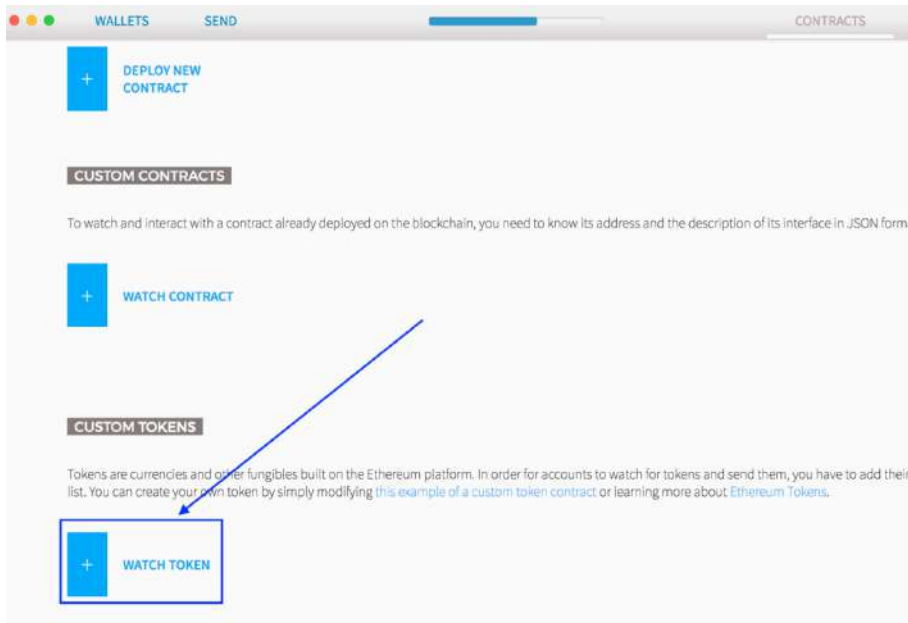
WALLETS SEND CONTRACTS

+ DEPLOY NEW CONTRACT

CUSTOM CONTRACTS

To watch and interact with a contract already deployed on the blockchain, you need to know its address and the description of its interface in JSON form

+ WATCH CONTRACT

CUSTOM TOKENS

Tokens are currencies and other fungibles built on the Ethereum platform. In order for accounts to watch for tokens and send them, you have to add their list. You can create your own token by simply modifying this example of a custom token contract or learning more about Ethereum Tokens.

+ WATCH TOKEN